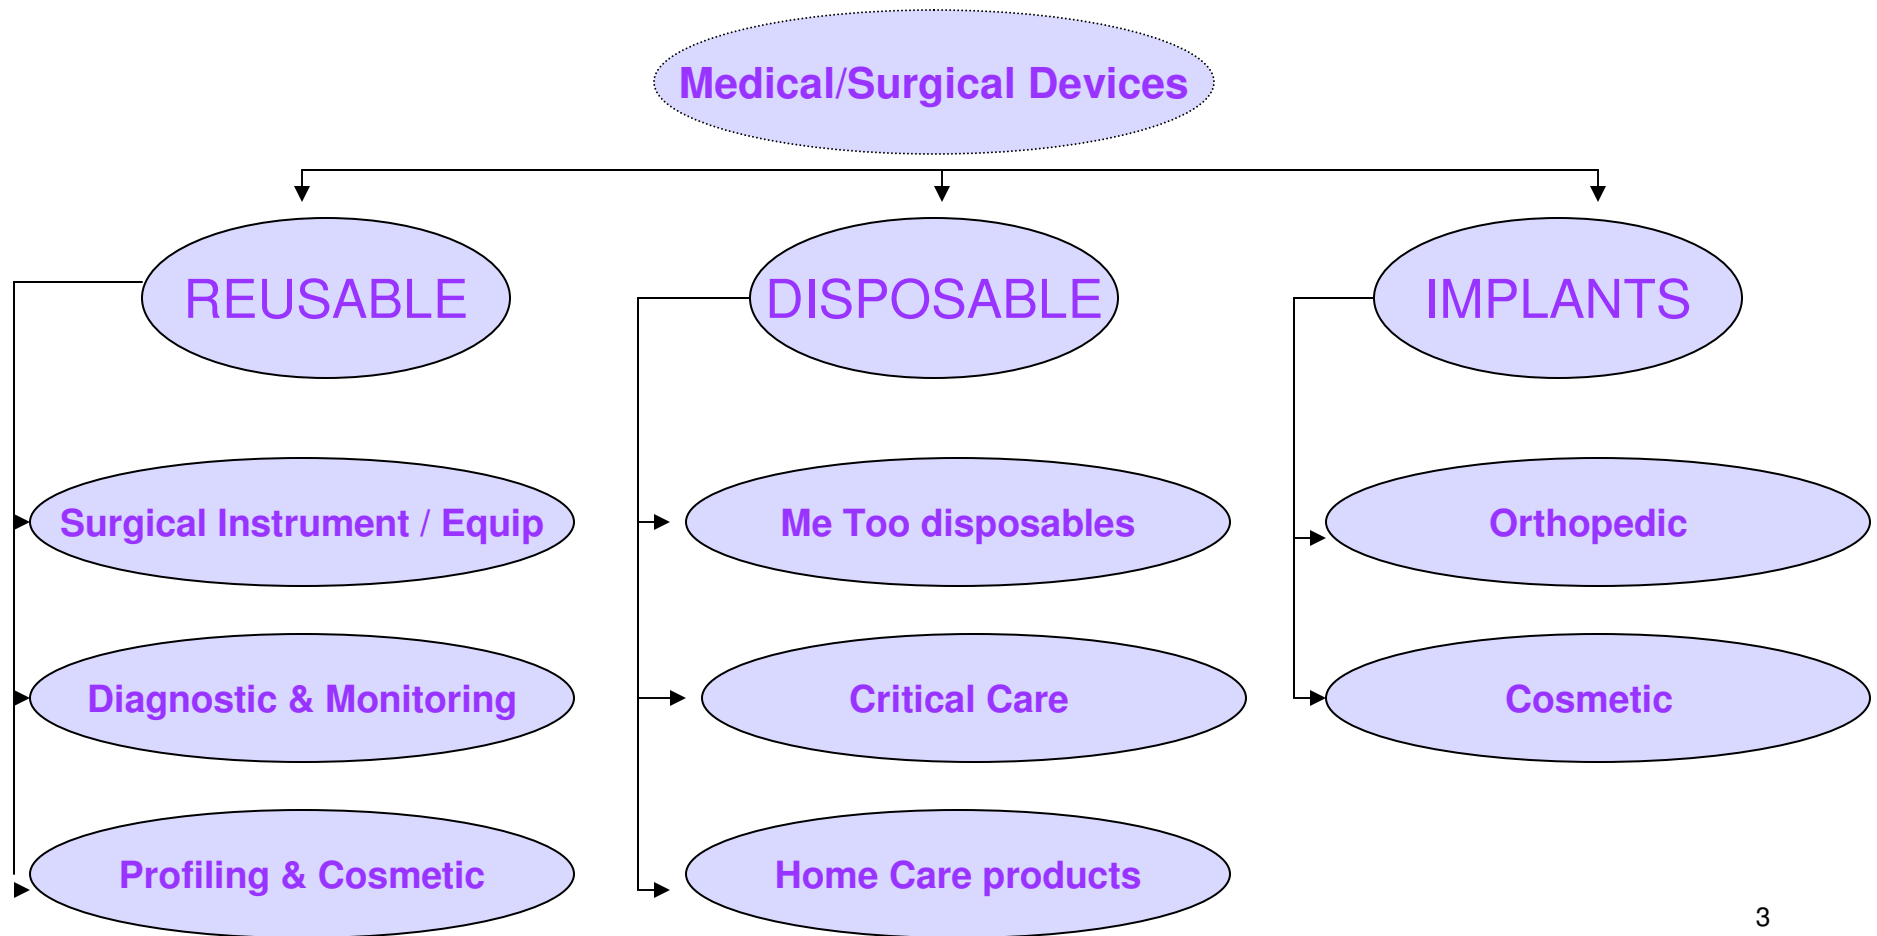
Medical/Surgical Devices

REUSABLE

DISPOSABLE

IMPLANTS

Surgical Instrument / Equip

Diagnostic & Monitoring

Profiling & Cosmetic

Me Too disposables

Critical Care

Home Care products

Orthopedic

Cosmetic

3